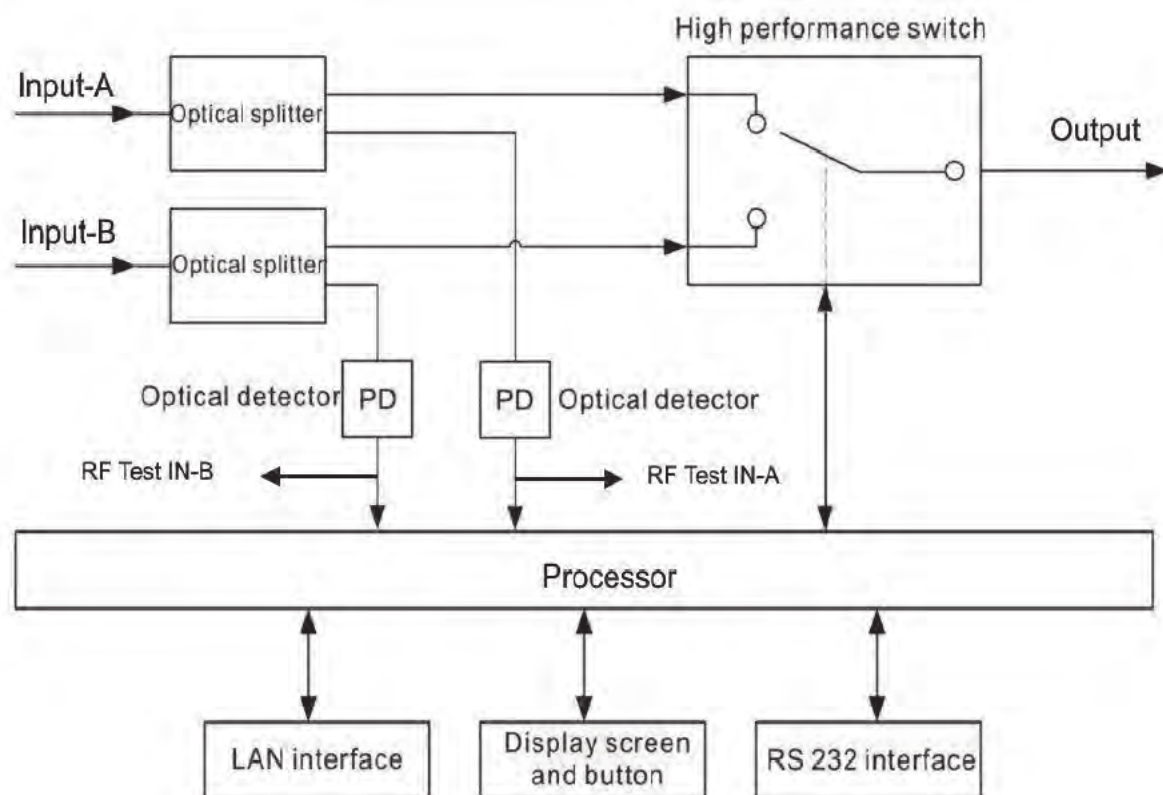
High performance switch

Input-A

Optical splitter

Output

Input-B

Optical splitter

Optical detector PD

PD Optical detector

RF Test IN-B

RF Test IN-A

Processor

LAN interface

Display screen and button

RS 232 interface